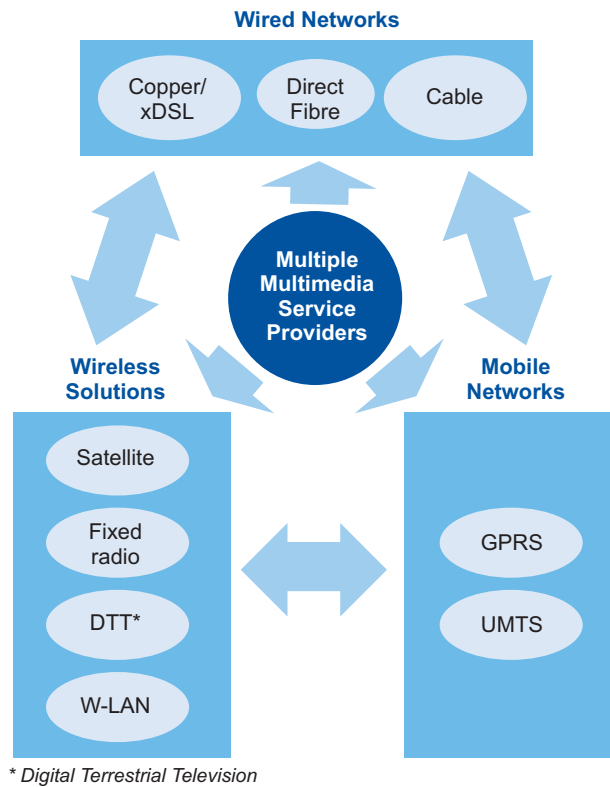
Wired Networks

Copper/ xDSL

Direct Fibre

Cable

Multiple Multimedia Service Providers

Wireless Solutions

Mobile Networks

Satellite

Fixed radio

DTT*

W-LAN

GPRS

UMTS

* Digital Terrestrial Television